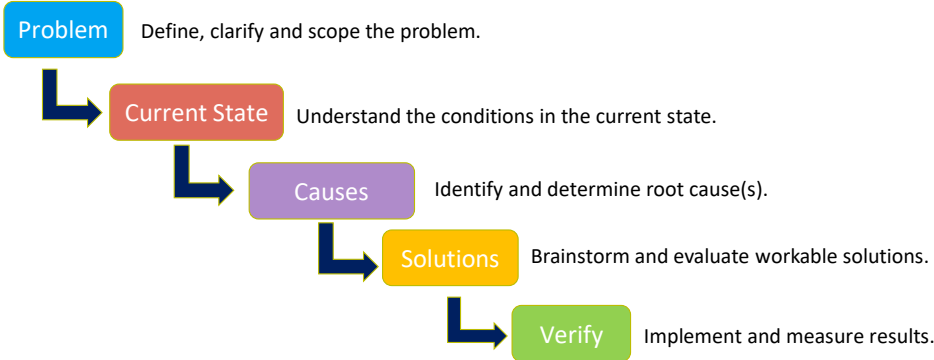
Problem
Define, clarify and scope the problem.

Current State
Understand the conditions in the current state.

Causes
Identify and determine root cause(s).

Solutions
Brainstorm and evaluate workable solutions.

Verify
Implement and measure results.